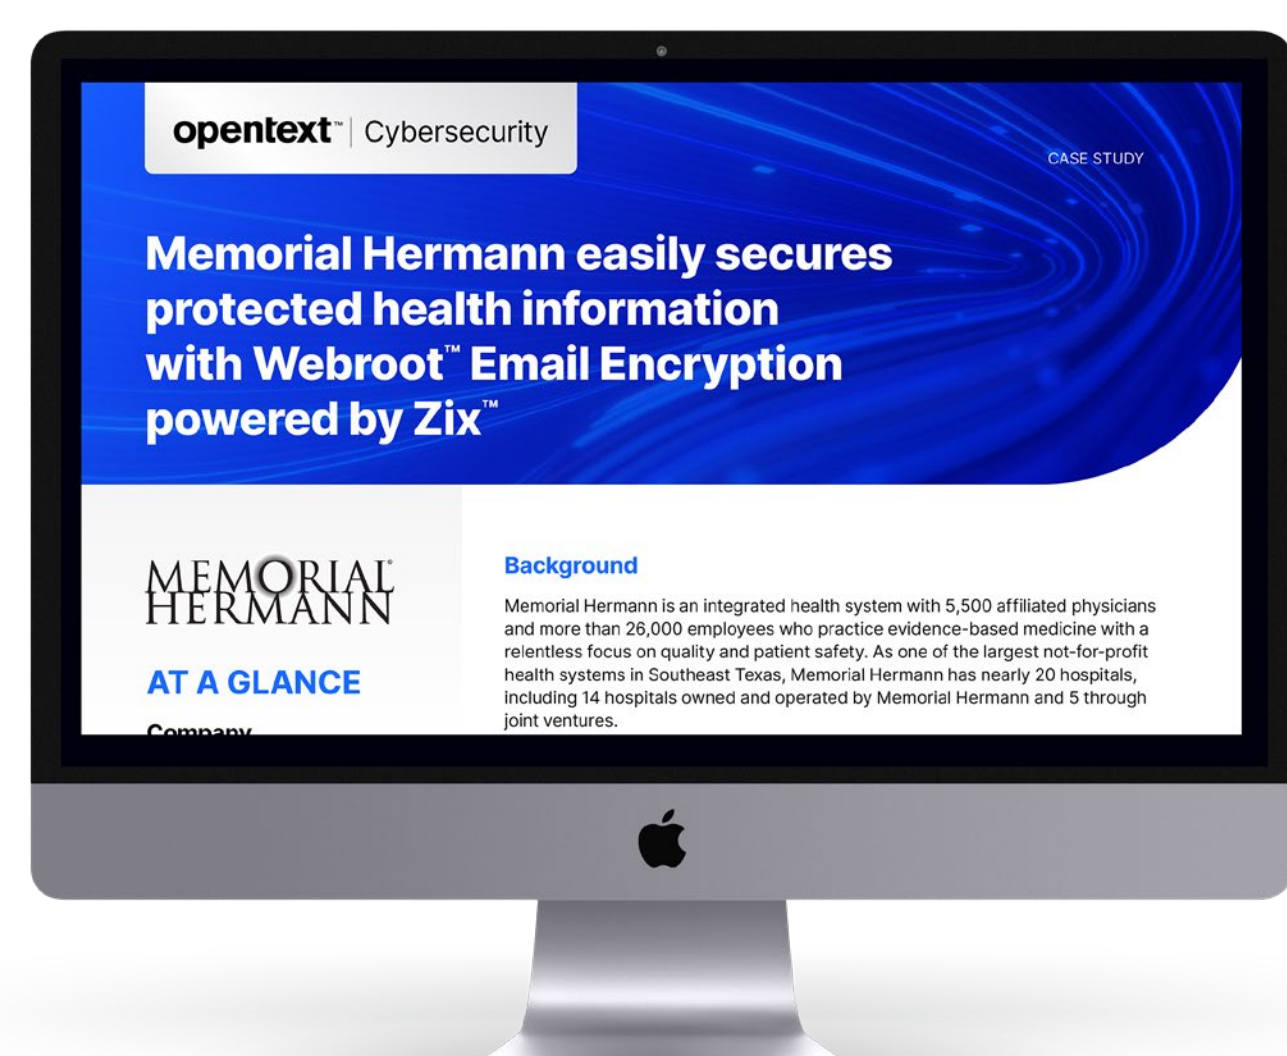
opentext™ | Cybersecurity

CASE STUDY

Memorial Hermann easily secures protected health information with Webroot™ Email Encryption powered by Zix™

MEMORIAL HERMANN

AT A GLANCE

Company

Background

Memorial Hermann is an integrated health system with 5,500 affiliated physicians and more than 26,000 employees who practice evidence-based medicine with a relentless focus on quality and patient safety. As one of the largest not-for-profit health systems in Southeast Texas, Memorial Hermann has nearly 20 hospitals, including 14 hospitals owned and operated by Memorial Hermann and 5 through joint ventures.